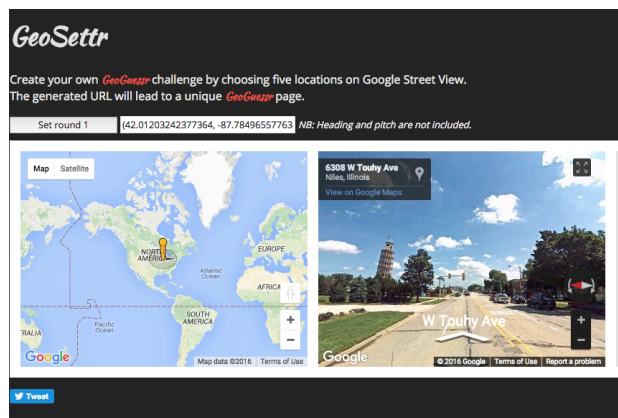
GeoSettr

Create your own GeoGuessr challenge by choosing five locations on Google Street View.
The generated URL will lead to a unique GeoGuessr page.

Set round 1

(42.01203242377364, -87.78496557763

NB: Heading and pitch are not included.

Map Satellite

NORTH AMERICA

EUROPE

Atlantic Ocean

AFRICA

SOUTH AMERICA

Pacific Ocean

RALIA

Google

Map data ©2016 Terms of Use

6308 W Touhy Ave
Niles, Illinois

View on Google Maps

W Touhy Ave

Google

© 2016 Google Terms of Use Report a problem

Tweet